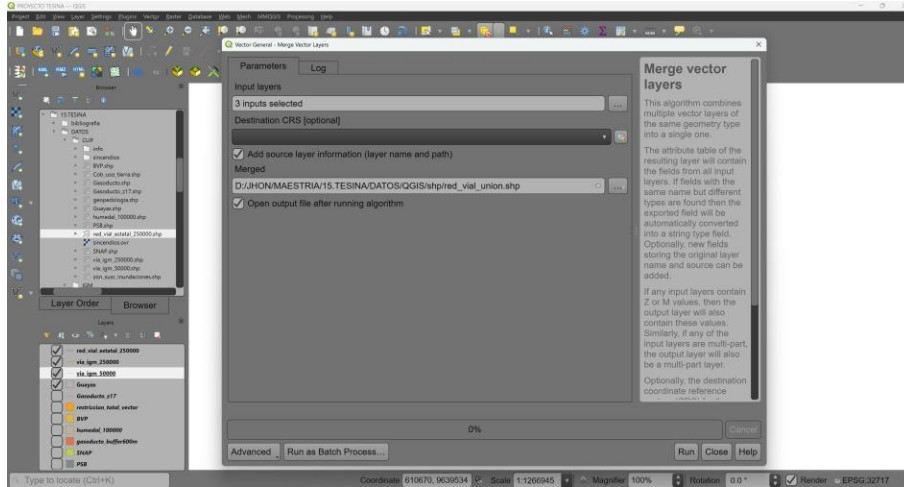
PROYECTO TESINA — QGIS

Project Edit View Layer Settings Plugins Vector Raster Database Web Mesh MMQGIS Processing Help

Vector General - Merge Vector Layers

Parameters Log

Input layers

3 inputs selected

Destination CRS [optional]

Add source layer information (layer name and path)

Merged

D:/JHON/MAESTRIA/15.TESINA/DATOS/QGIS/shp/red_vial_union.shp

Open output file after running algorithm

0%

Cancel

Advanced Run as Batch Process...

Run Close Help

Merge vector layers

This algorithm combines multiple vector layers of the same geometry type into a single one.

The attribute table of the resulting layer will contain the fields from all input layers. If fields with the same name but different types are found then the exported field will be automatically converted into a string type field. Optionally, new fields storing the original layer name and source can be added.

If any input layers contain Z or M values, then the output layer will also contain these values. Similarly, if any of the input layers are multi-part, the output layer will also be a multi-part layer.

Optionally, the destination coordinate reference

Browser

15.TESINA
bibliografia
DATOS
CUR
info
incendios
BVP.shp
Cob_uso_tierra.shp
Gasoducto.shp
Gasoducto_s17.shp
geopedologia.shp
Guayas.shp
humedal_100000.shp
PSB.shp
red_vial_estatal_250000.shp
incendios.ovr
SNAP.shp
via_igm_250000.shp
via_igm_50000.shp
zon_susc_inundaciones.shp

Layer Order Browser

Layers

red_vial_estatal_250000
via_igm_250000
via_igm_50000
Guayas
Gasoducto_s17
restriccion_total_vector
BVP
humedal_100000
gasoducto_buffer600m
SNAP
PSB

Type to locate (Ctrl+K)

Coordinate 610670, 9639534 Scale 1:1266945 Magnifier 100% Rotation 0.0 ° Render EPSG:32717